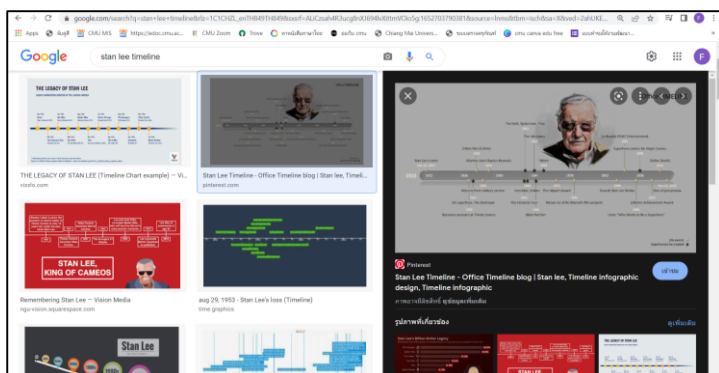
google.com/search?q=stan+lee+timeline&rlz=1C1CHZL_enTH849TH849&sxsrf=ALiCzsah4fOucg8rdU694kXttmVOo5g:1652703790381&source=lnms&tbm=isch&sa=X&ved=2ahUKE...

Apps | CMU MIS | https://edoc.cmu.ac... | CMU Zoom | Trove | Chiang Mai Univers... | cmu canva edu free

Google | stan lee timeline

THE LEGACY OF STAN LEE

THE LEGACY OF STAN LEE (Timeline Chart example) – Vi...
visme.com

Stan Lee Timeline - Office Timeline blog | Stan lee, Timeli...
pinterest.com

STAN LEE, KING OF CAMEOS

Remembering Stan Lee — Vision Media
ngv-vision.squarespace.com

aug 29, 1953 - Stan Lee's loss (Timeline)
time.graphics

Stan Lee

Pinterest

Stan Lee Timeline - Office Timeline blog | Stan lee, Timeline infographic design, Timeline infographic

เข้าชม

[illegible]

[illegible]